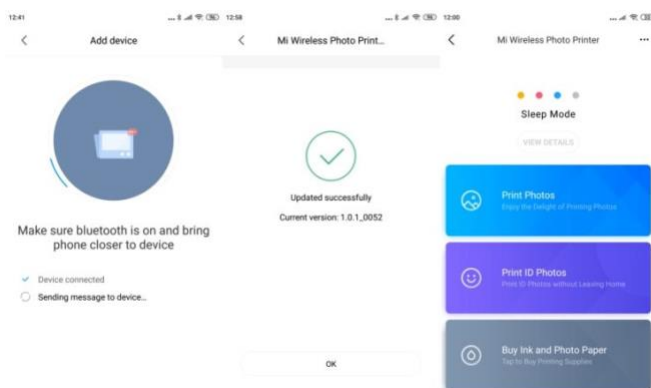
12:41

Add device

Make sure bluetooth is on and bring phone closer to device

Device connected

Sending message to device...

12:58

Mi Wireless Photo Print...

Updated successfully

Current version: 1.0.1_0052

OK

12:00

Mi Wireless Photo Printer

Sleep Mode

VIEW DETAILS

Print Photos

Enjoy the Delight of Printing Photos

Print ID Photos

Print ID Photos without Leaving Home

Buy Ink and Photo Paper

Tap to Buy Printing Supplies